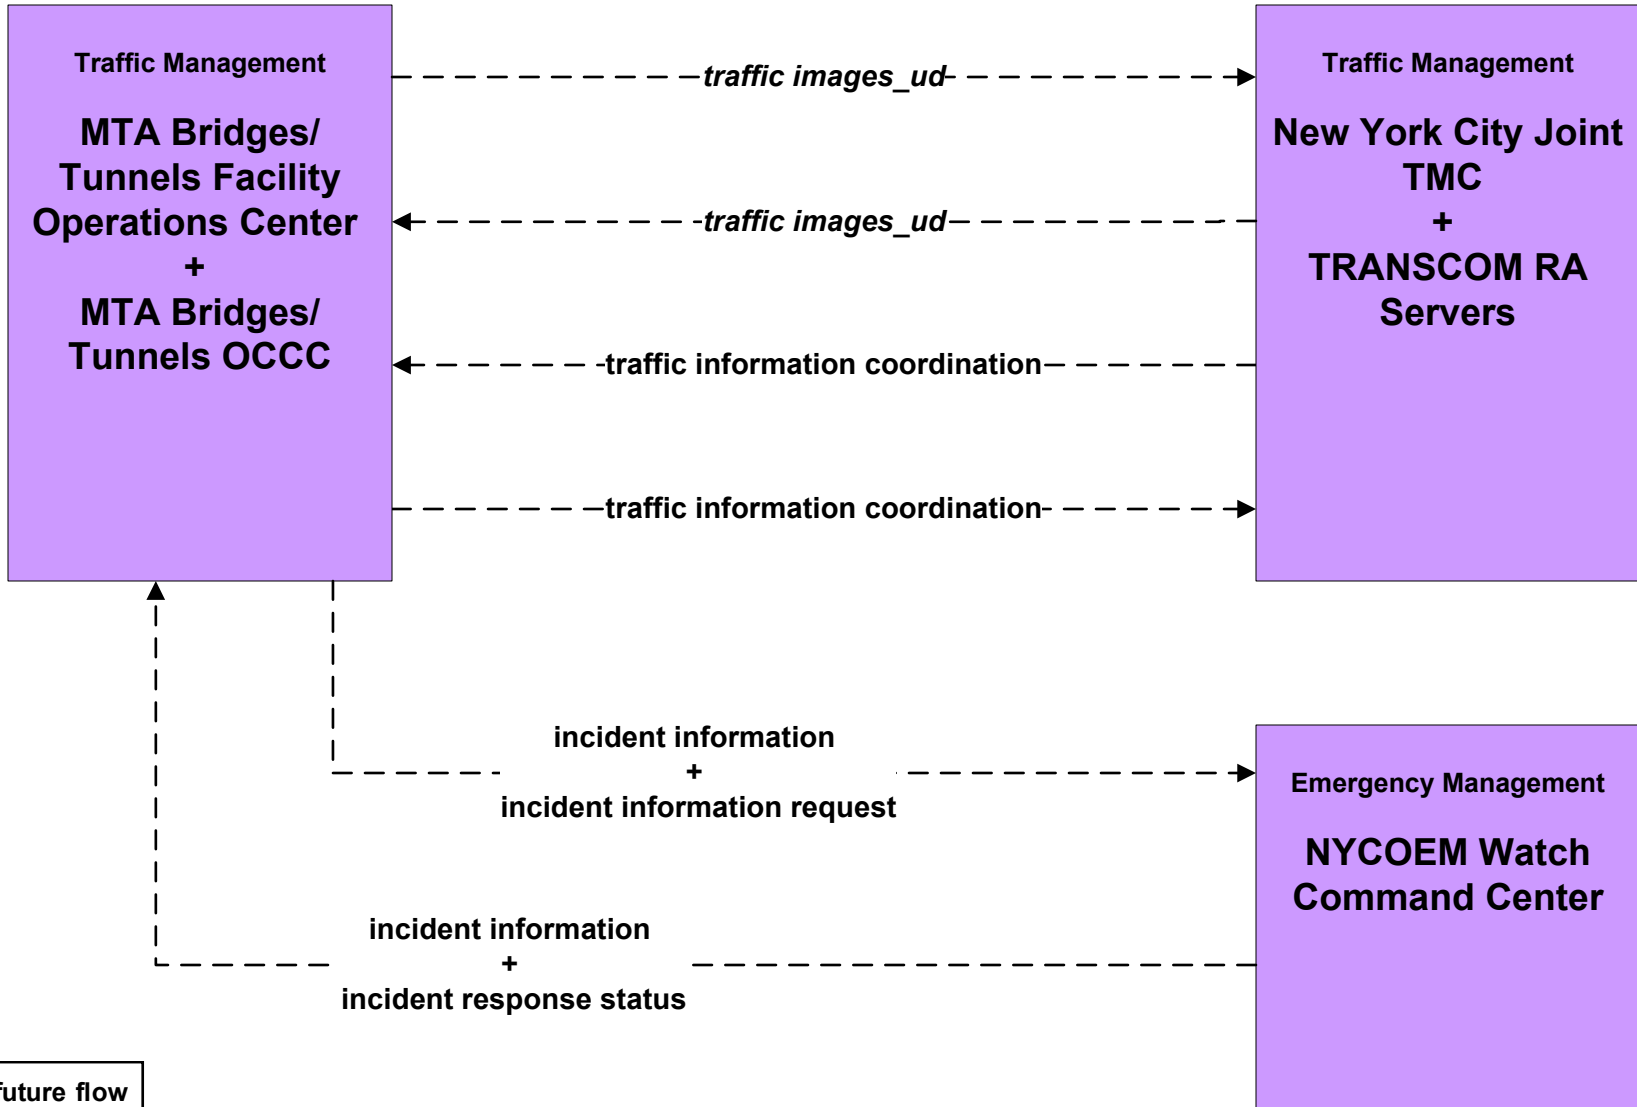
Traffic Management

MTA Bridges/ Tunnels Facility Operations Center + MTA Bridges/ Tunnels OCCC

traffic images_ud

traffic images_ud

traffic information coordination

traffic information coordination

Traffic Management

New York City Joint TMC + TRANSCOM RA Servers

incident information + incident information request

Emergency Management

NYCOEM Watch Command Center

incident information + incident response status

future flow